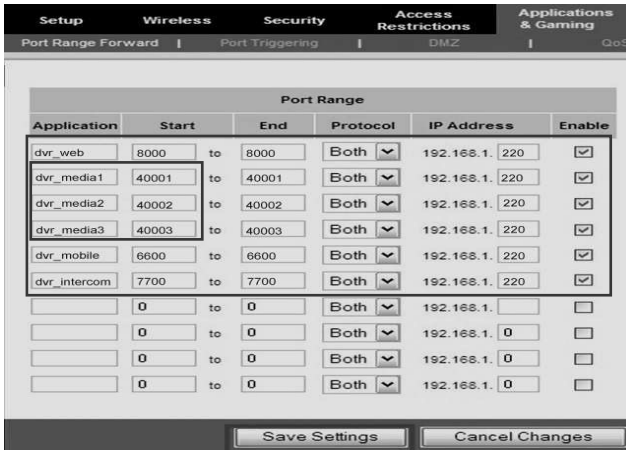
Setup | Wireless | Security | Access Restrictions | Applications & Gaming

Port Range Forward | Port Triggering | DMZ | QoS

Port Range

| Application | Start | | End | Protocol | IP Address | Enable |
|---|---|---|---|---|---|---|
| dvr_web | 8000 | to | 8000 | Both | 192.168.1. 220 | ☑ |
| dvr_media1 | 40001 | to | 40001 | Both | 192.168.1. 220 | ☑ |
| dvr_media2 | 40002 | to | 40002 | Both | 192.168.1. 220 | ☑ |
| dvr_media3 | 40003 | to | 40003 | Both | 192.168.1. 220 | ☑ |
| dvr_mobile | 6600 | to | 6600 | Both | 192.168.1. 220 | ☑ |
| dvr_intercom | 7700 | to | 7700 | Both | 192.168.1. 220 | ☑ |
| | 0 | to | 0 | Both | 192.168.1. | ☐ |
| | 0 | to | 0 | Both | 192.168.1. 0 | ☐ |
| | 0 | to | 0 | Both | 192.168.1. 0 | ☐ |
| | 0 | to | 0 | Both | 192.168.1. 0 | ☐ |

Save Settings | Cancel Changes